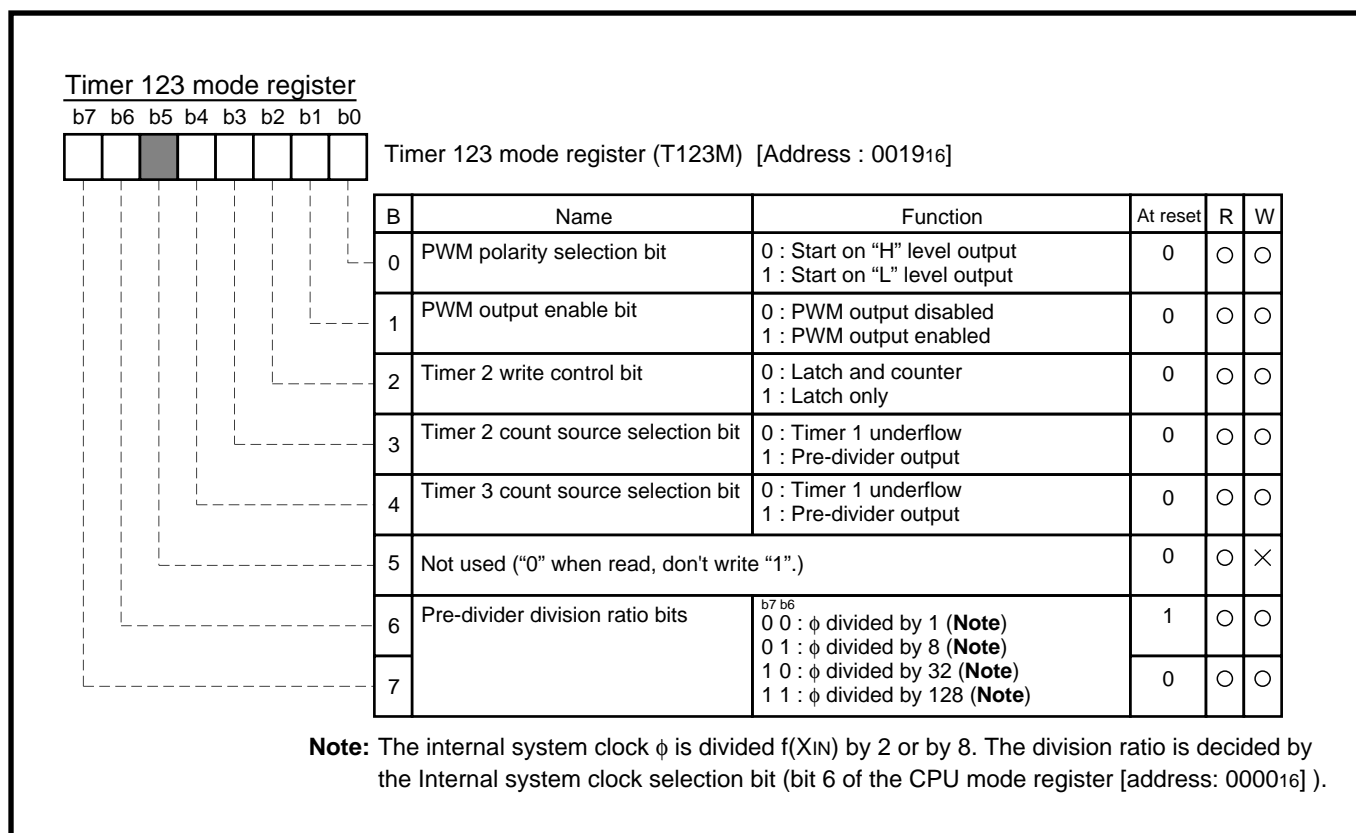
Timer 123 mode register
b7 b6 b5 b4 b3 b2 b1 b0

Timer 123 mode register (T123M) [Address : $0019_{16}$]

| B | Name | Function | At reset | R | W |
|---|---|---|---|---|---|
| 0 | PWM polarity selection bit | 0 : Start on "H" level output<br>1 : Start on "L" level output | 0 | ○ | ○ |
| 1 | PWM output enable bit | 0 : PWM output disabled<br>1 : PWM output enabled | 0 | ○ | ○ |
| 2 | Timer 2 write control bit | 0 : Latch and counter<br>1 : Latch only | 0 | ○ | ○ |
| 3 | Timer 2 count source selection bit | 0 : Timer 1 underflow<br>1 : Pre-divider output | 0 | ○ | ○ |
| 4 | Timer 3 count source selection bit | 0 : Timer 1 underflow<br>1 : Pre-divider output | 0 | ○ | ○ |
| 5 | Not used ("0" when read, don't write "1".) | | 0 | ○ | × |
| 6 | Pre-divider division ratio bits | b7 b6<br>0 0 : $\phi$ divided by 1 (Note)<br>0 1 : $\phi$ divided by 8 (Note)<br>1 0 : $\phi$ divided by 32 (Note)<br>1 1 : $\phi$ divided by 128 (Note) | 1 | ○ | ○ |
| 7 | | | 0 | ○ | ○ |

Note: The internal system clock $\phi$ is divided f(XIN) by 2 or by 8. The division ratio is decided by the Internal system clock selection bit (bit 6 of the CPU mode register [address: $0000_{16}$] ).